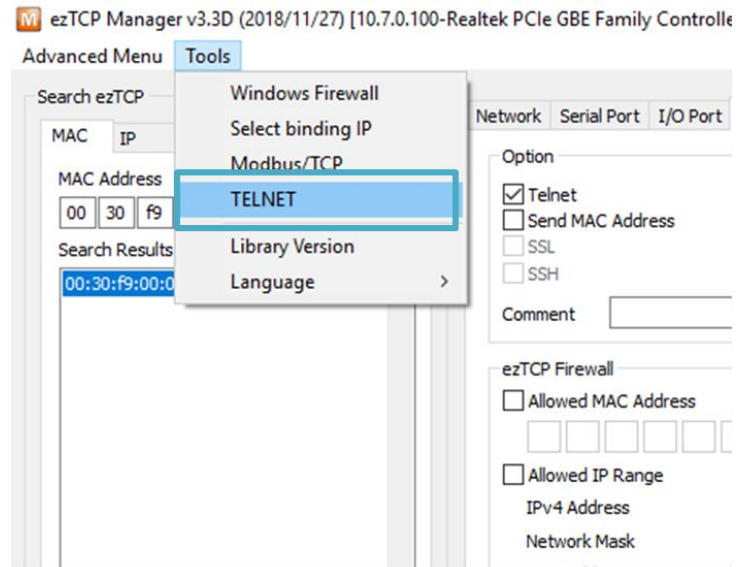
M ezTCP Manager v3.3D (2018/11/27) [10.7.0.100-Realtek PCIe GBE Family Controlle

Advanced Menu Tools

Search ezTCP

MAC IP

MAC Address

00 30 f9

Search Results

00:30:f9:00:0

Windows Firewall
Select binding IP
Modbus/TCP
TELNET
Library Version
Language

Network Serial Port I/O Port

Option

Telnet
Send MAC Address
SSL
SSH

Comment

ezTCP Firewall

Allowed MAC Address

Allowed IP Range

IPv4 Address

Network Mask